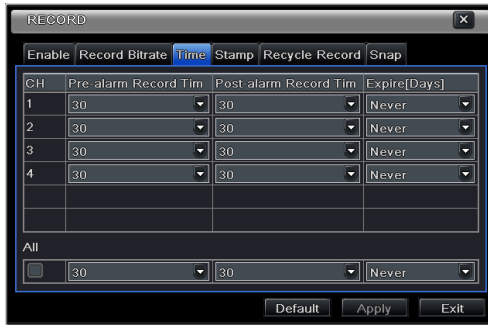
RECORD

Enable | Record Bitrate | Time | Stamp | Recycle Record | Snap

| CH | Pre-alarm Record Tim | Post-alarm Record Tim | Expire[Days] |
|---|---|---|---|
| 1 | 30 | 30 | Never |
| 2 | 30 | 30 | Never |
| 3 | 30 | 30 | Never |
| 4 | 30 | 30 | Never |
| | | | |
| | | | |

All

| | 30 | 30 | Never |
|---|---|---|---|

Default Apply Exit